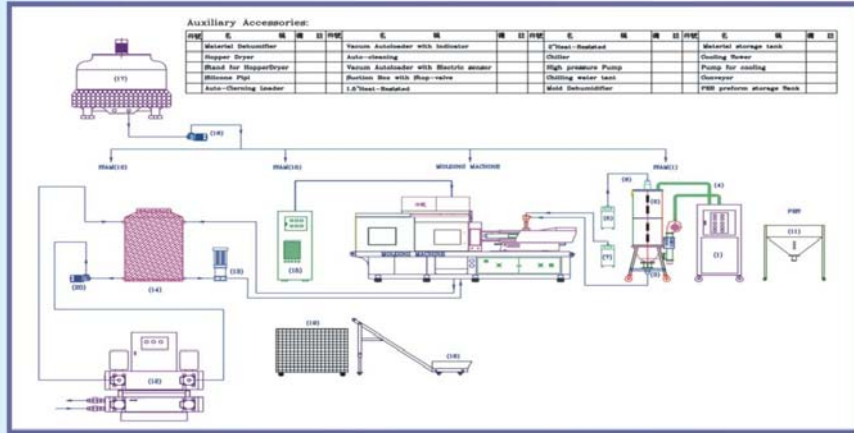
Auxiliary Accessories:

| 件號 | 名稱 | 備註 | 件號 | 名稱 | 備註 | 件號 | 名稱 | 備註 | 件號 | 名稱 | 備註 |
|---|---|---|---|---|---|---|---|---|---|---|---|
| | Material Dehumidifier | | | Vacum Autoloader with indicator | | | 2"Heat-Insulated | | | Material storage tank | |
| | Hopper Dryer | | | Auto-cleaning | | | Chiller | | | Cooling Tower | |
| | Stand for HopperDryer | | | Vacum Autoloader with Electric sensor | | | High pressure Pump | | | Pump for cooling | |
| | Silicone Pipe | | | Suction Box with Stop-valve | | | Chilling water tank | | | Conveyor | |
| | Auto-Clerning Loader | | | 1.5"Heat-Insulated | | | Mold Dehumidifier | | | PET preform storage Tank | |

(17)

(16)

PHAM(16)

PHAM(15)

MOLDING MACHINE

PHAM(1)

(4)

(6)

(3)

(2)

(8)

(7)

(1)

PET

(11)

(20)

(14)

(13)

(15)

MOLDING MACHINE

(19)

(18)

(12)